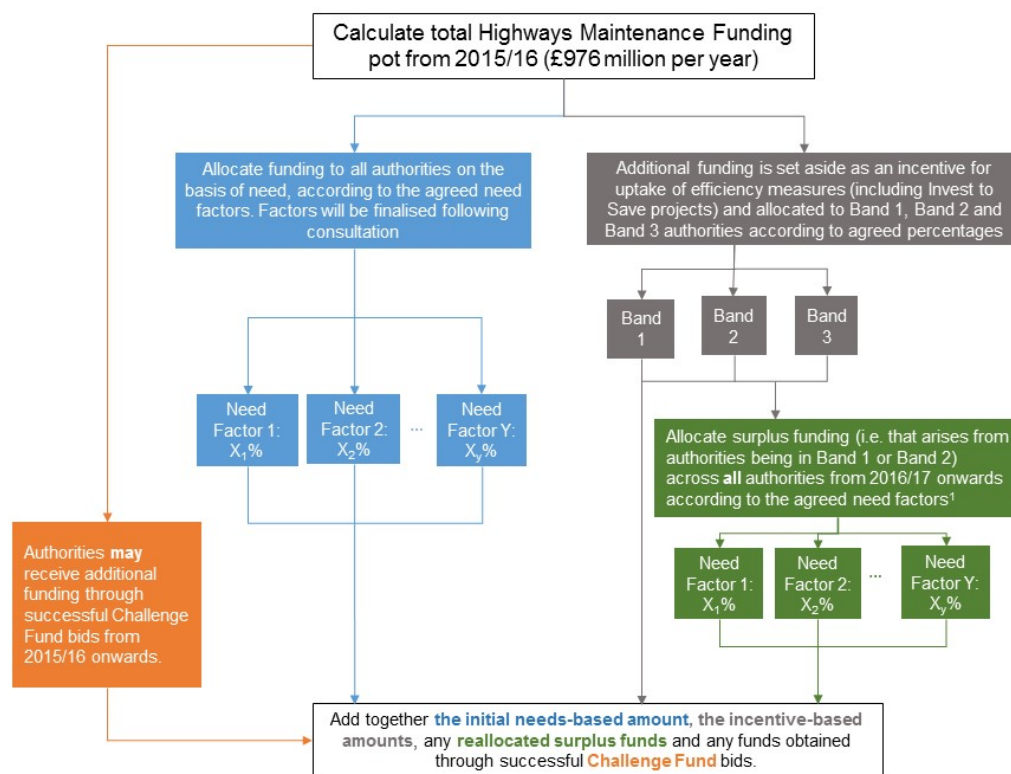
Calculate total Highways Maintenance Funding pot from 2015/16 (£976 million per year)

Allocate funding to all authorities on the basis of need, according to the agreed need factors. Factors will be finalised following consultation

Additional funding is set aside as an incentive for uptake of efficiency measures (including Invest to Save projects) and allocated to Band 1, Band 2 and Band 3 authorities according to agreed percentages

Band 1

Band 2

Band 3

Need Factor 1: $X_1$%

Need Factor 2: $X_2$%

...

Need Factor Y: $X_y$%

Allocate surplus funding (i.e. that arises from authorities being in Band 1 or Band 2) across **all** authorities from 2016/17 onwards according to the agreed need factors$^1$

Need Factor 1: $X_1$%

Need Factor 2: $X_2$%

...

Need Factor Y: $X_y$%

Authorities **may** receive additional funding through successful Challenge Fund bids from 2015/16 onwards.

Add together **the initial needs-based amount**, **the incentive-based amounts**, any **reallocated surplus funds** and any funds obtained through successful **Challenge Fund** bids.